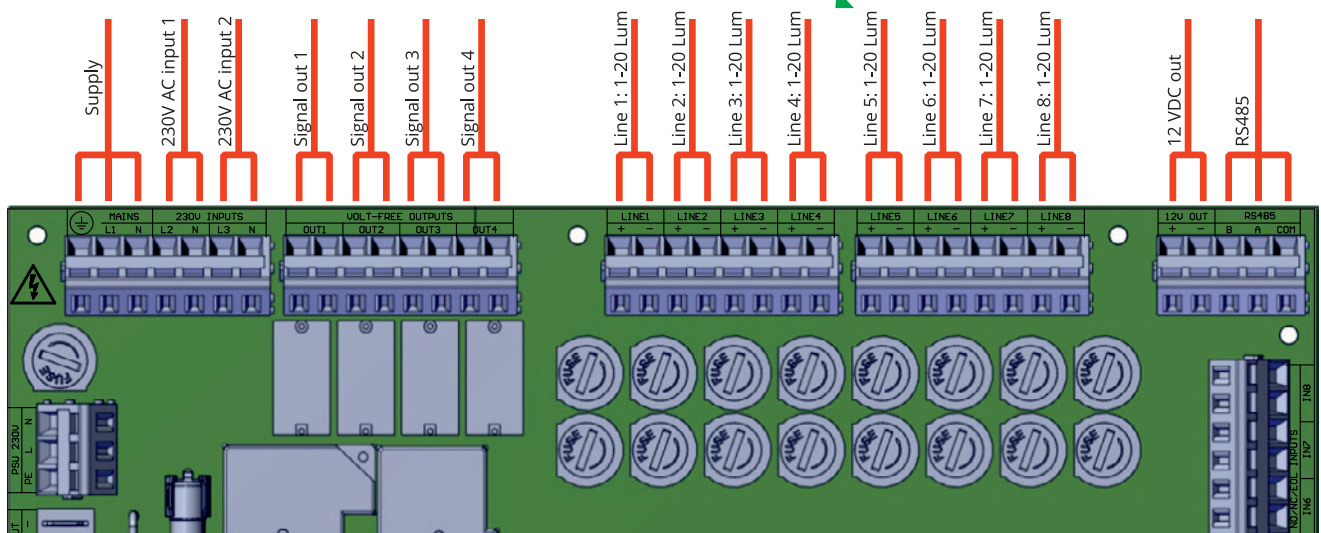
Supply
230V AC input 1
230V AC input 2
Signal out 1
Signal out 2
Signal out 3
Signal out 4
Line 1: 1-20 Lum
Line 2: 1-20 Lum
Line 3: 1-20 Lum
Line 4: 1-20 Lum
Line 5: 1-20 Lum
Line 6: 1-20 Lum
Line 7: 1-20 Lum
Line 8: 1-20 Lum
12 VDC out
RS485

MAINS
L1 N
230V INPUTS
L2 N L3 N
VOLT-FREE OUTPUTS
OUT1 OUT2 OUT3 OUT4
LINE1 LINE2 LINE3 LINE4
+ − + − + − + −
LINE5 LINE6 LINE7 LINE8
+ − + − + − + −
12V OUT
+ −
RS485
B A COM

FUSE
FUSE FUSE FUSE FUSE FUSE FUSE FUSE FUSE
FUSE FUSE FUSE FUSE FUSE FUSE FUSE FUSE

PSU 230V
N
L
PE

IN8
IN7
IN6
NO/NC/EOL INPUTS